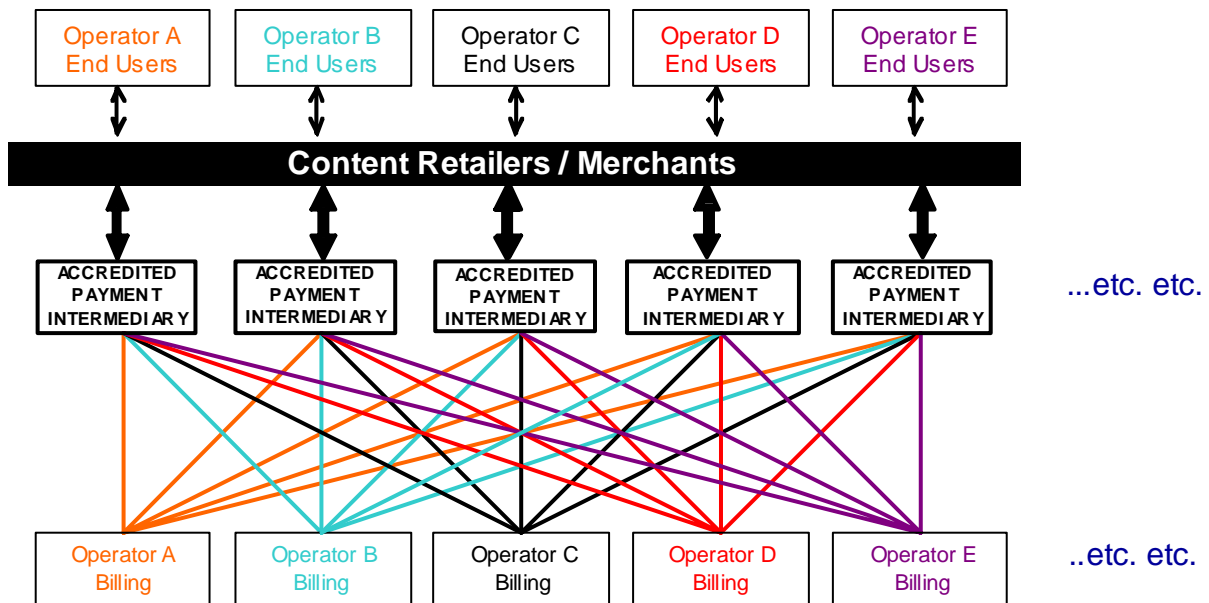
Operator A End Users

Operator B End Users

Operator C End Users

Operator D End Users

Operator E End Users

Content Retailers / Merchants

ACCREDITED PAYMENT INTERMEDIARY

ACCREDITED PAYMENT INTERMEDIARY

ACCREDITED PAYMENT INTERMEDIARY

ACCREDITED PAYMENT INTERMEDIARY

ACCREDITED PAYMENT INTERMEDIARY

...etc. etc.

Operator A Billing

Operator B Billing

Operator C Billing

Operator D Billing

Operator E Billing

..etc. etc.